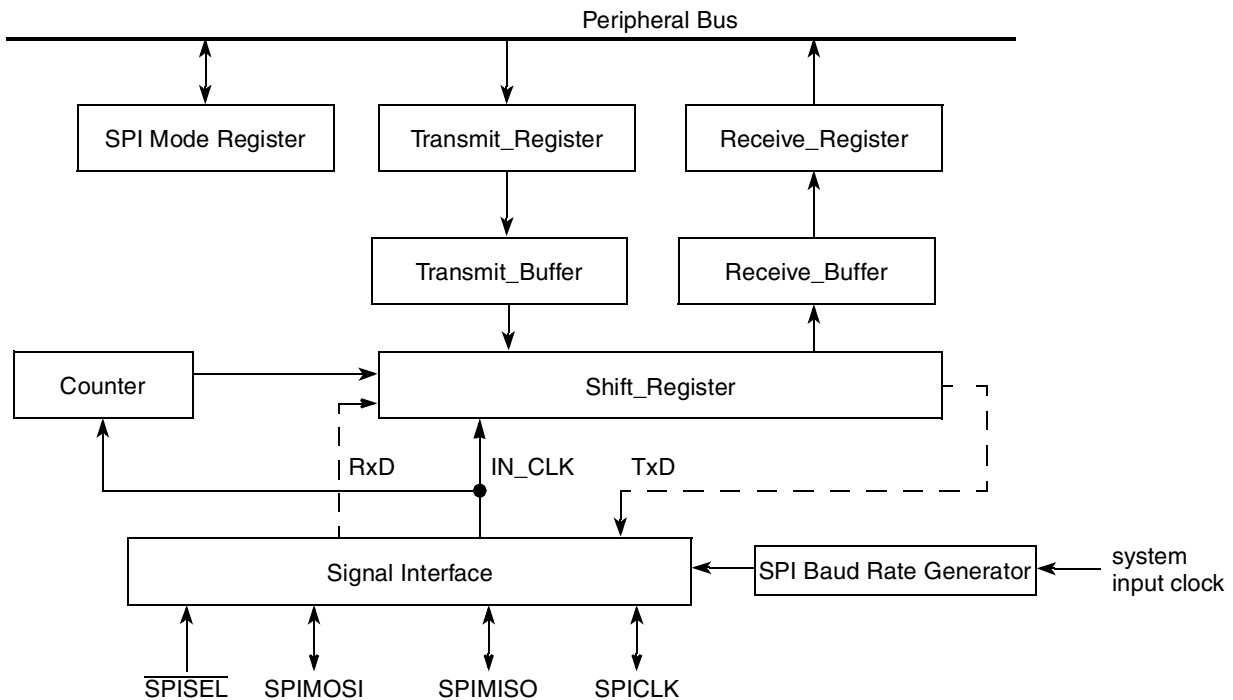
Peripheral Bus

SPI Mode Register

Transmit_Register

Receive_Register

Transmit_Buffer

Receive_Buffer

Counter

Shift_Register

RxD

IN_CLK

TxD

Signal Interface

SPI Baud Rate Generator

system input clock

$\overline{\text{SPISEL}}$

SPIMOSI

SPIMISO

SPICLK